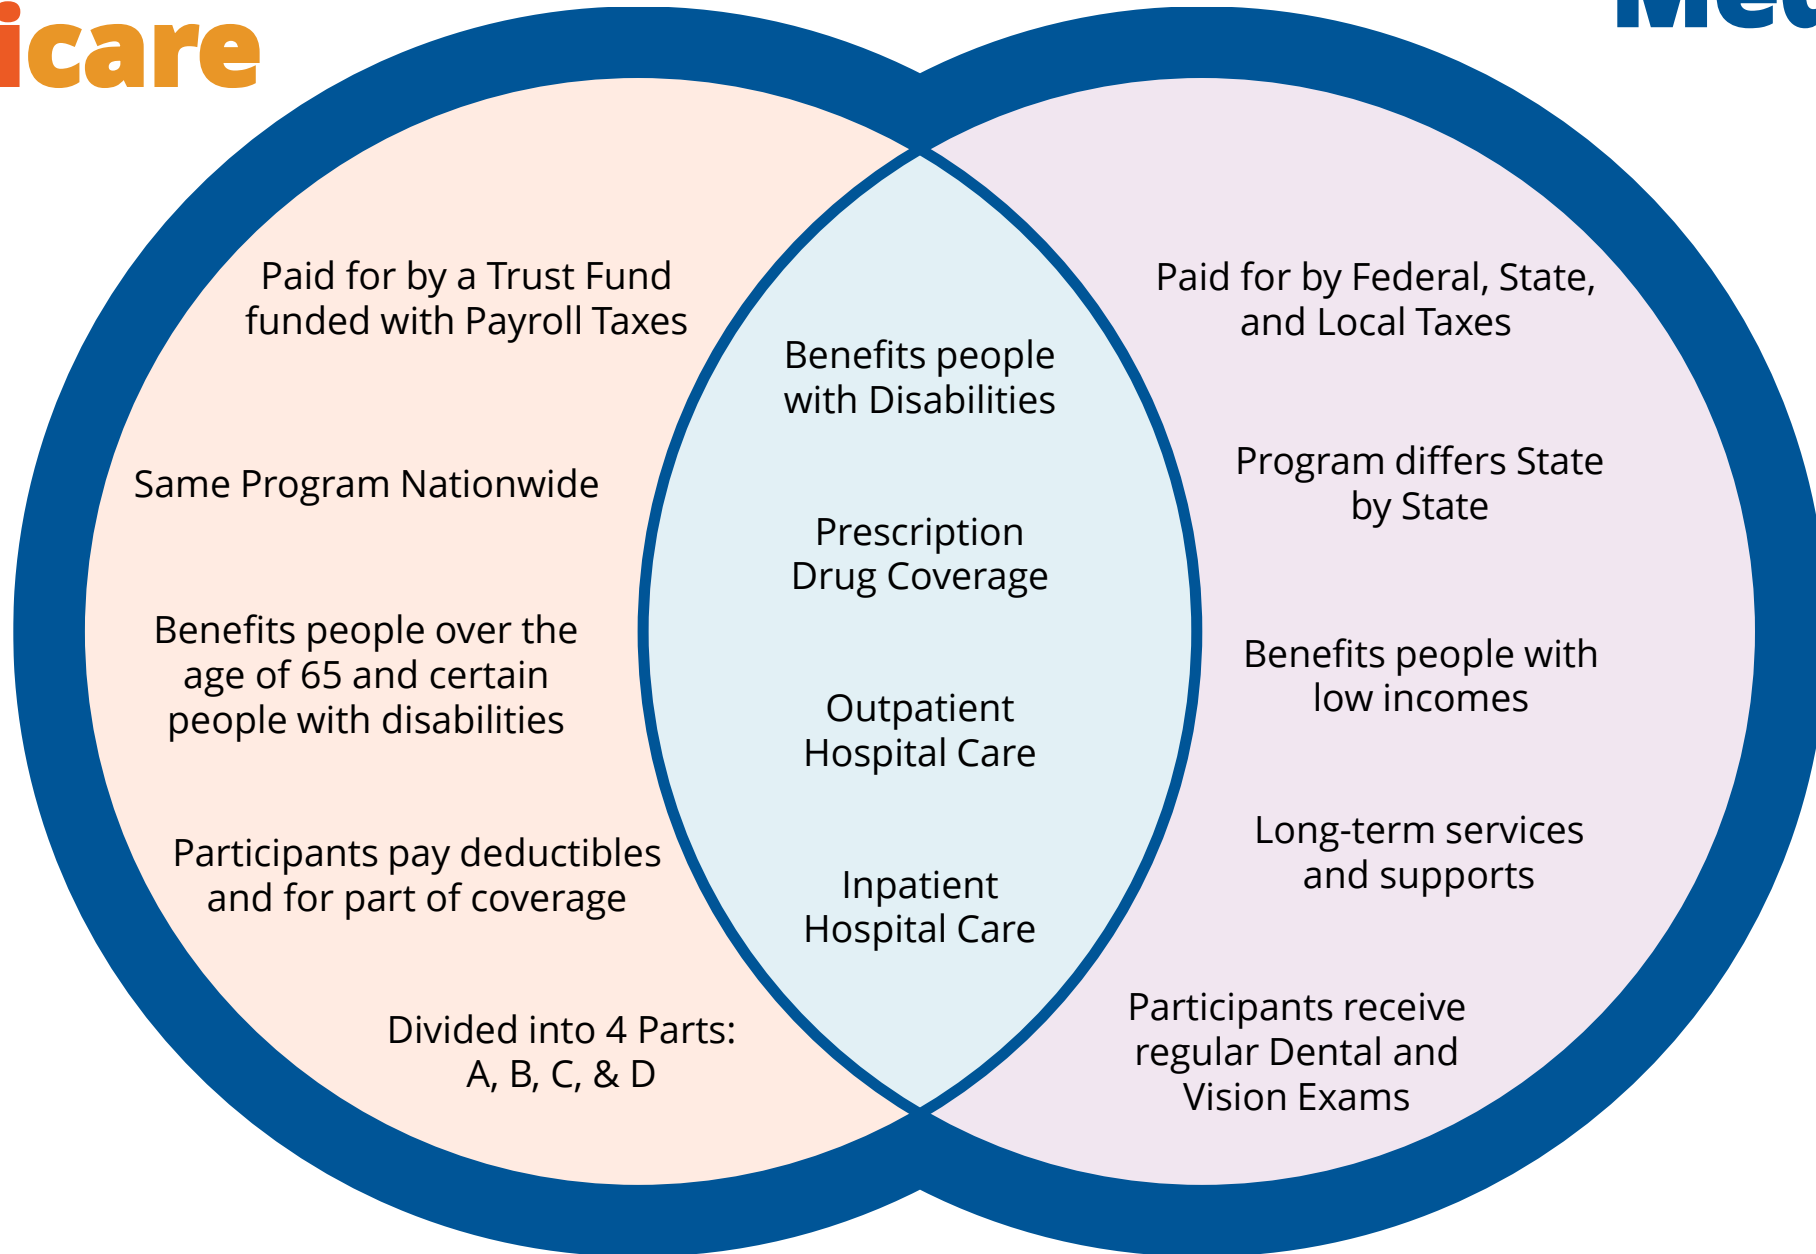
icare

Mec

Paid for by a Trust Fund funded with Payroll Taxes

Same Program Nationwide

Benefits people over the age of 65 and certain people with disabilities

Participants pay deductibles and for part of coverage

Divided into 4 Parts: A, B, C, & D

Benefits people with Disabilities

Prescription Drug Coverage

Outpatient Hospital Care

Inpatient Hospital Care

Paid for by Federal, State, and Local Taxes

Program differs State by State

Benefits people with low incomes

Long-term services and supports

Participants receive regular Dental and Vision Exams